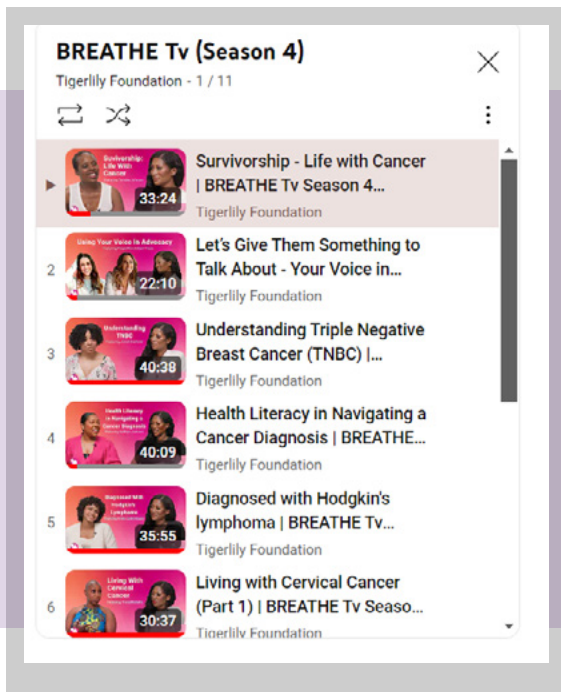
BREATHE Tv (Season 4)
Tigerlily Foundation - 1 / 11

▶ Survivorship: Life with Cancer 33:24 Survivorship - Life with Cancer | BREATHE Tv Season 4...
Tigerlily Foundation

2 Using Your Voice In Advocacy 22:10 Let's Give Them Something to Talk About - Your Voice in...
Tigerlily Foundation

3 Understanding TNBC 40:38 Understanding Triple Negative Breast Cancer (TNBC) |...
Tigerlily Foundation

4 Health Literacy in Navigating a Cancer Diagnosis 40:09 Health Literacy in Navigating a Cancer Diagnosis | BREATHE...
Tigerlily Foundation

5 Diagnosed With Hodgkin's Lymphoma 35:55 Diagnosed with Hodgkin's lymphoma | BREATHE Tv...
Tigerlily Foundation

6 Living With Cervical Cancer 30:37 Living with Cervical Cancer (Part 1) | BREATHE Tv Seaso...
Tigerlily Foundation